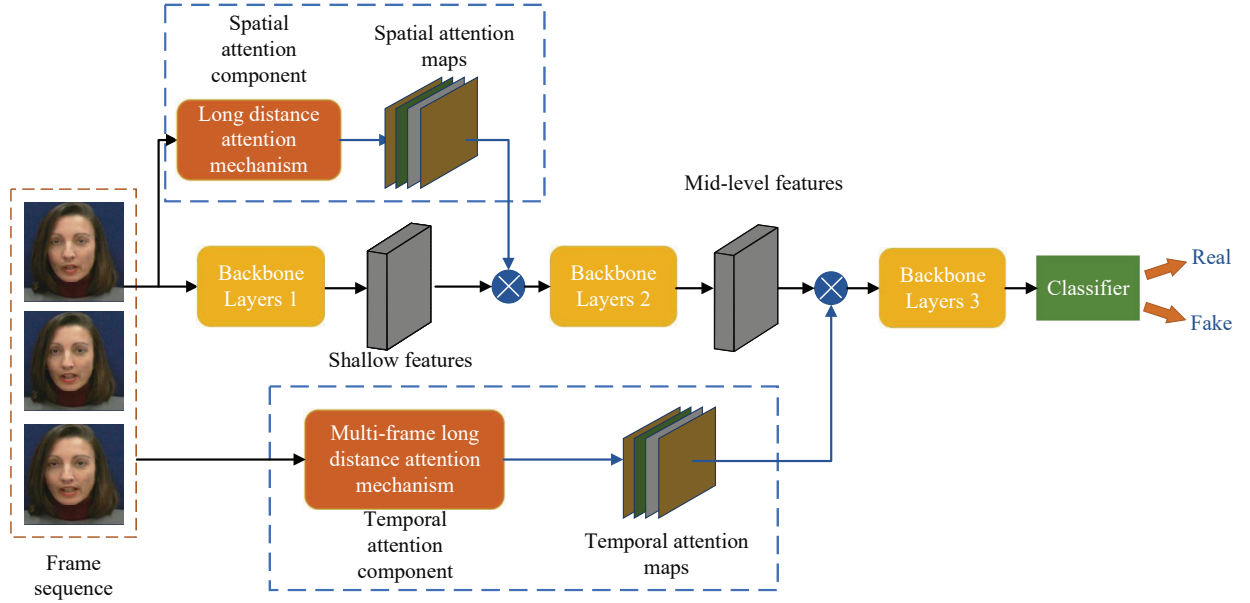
Spatial attention component

Spatial attention maps

Long distance attention mechanism

Mid-level features

Backbone Layers 1

Backbone Layers 2

Backbone Layers 3

Classifier

Real

Fake

Shallow features

Multi-frame long distance attention mechanism

Temporal attention component

Temporal attention maps

Frame sequence